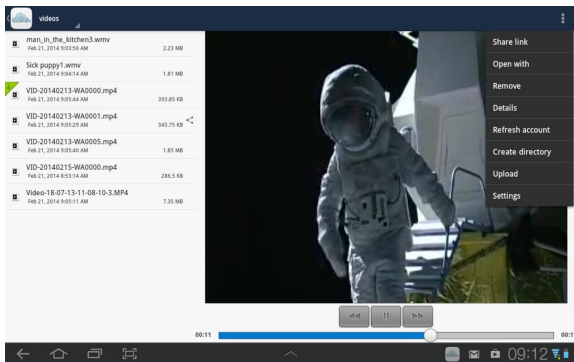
videos

man_in_the_kitchen3.wmv
Feb 21, 2014 9:03:56 AM
2.23 MB

Sick puppy1.wmv
Feb 21, 2014 9:04:14 AM
1.81 MB

VID-20140213-WA0000.mp4
Feb 21, 2014 9:05:44 AM
393.85 KB

VID-20140213-WA0001.mp4
Feb 21, 2014 9:05:29 AM
345.75 KB

VID-20140213-WA0005.mp4
Feb 21, 2014 9:05:40 AM
1.85 MB

VID-20140215-WA0000.mp4
Feb 21, 2014 8:53:14 AM
286.5 KB

Video-18-07-13-11-08-10-3.MP4
Feb 21, 2014 9:05:11 AM
7.35 MB

Share link
Open with
Remove
Details
Refresh account
Create directory
Upload
Settings

00:11
00:1

09:12